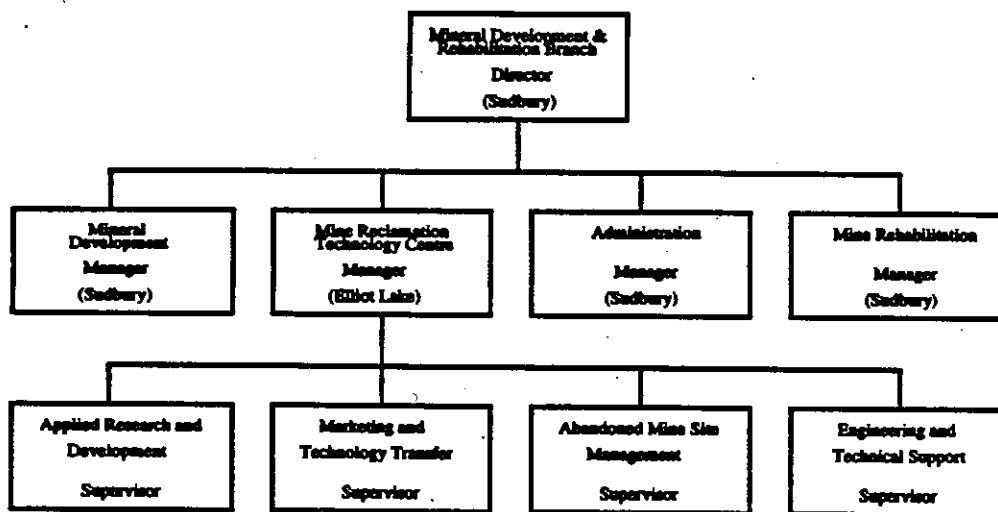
Mineral Development & Rehabilitation Branch
Director
(Sudbury)

Mineral Development
Manager
(Sudbury)

Mine Reclamation Technology Centre
Manager
(Elliot Lake)

Administration
Manager
(Sudbury)

Mine Rehabilitation
Manager
(Sudbury)

Applied Research and Development
Supervisor

Marketing and Technology Transfer
Supervisor

Abandoned Mine Site Management
Supervisor

Engineering and Technical Support
Supervisor